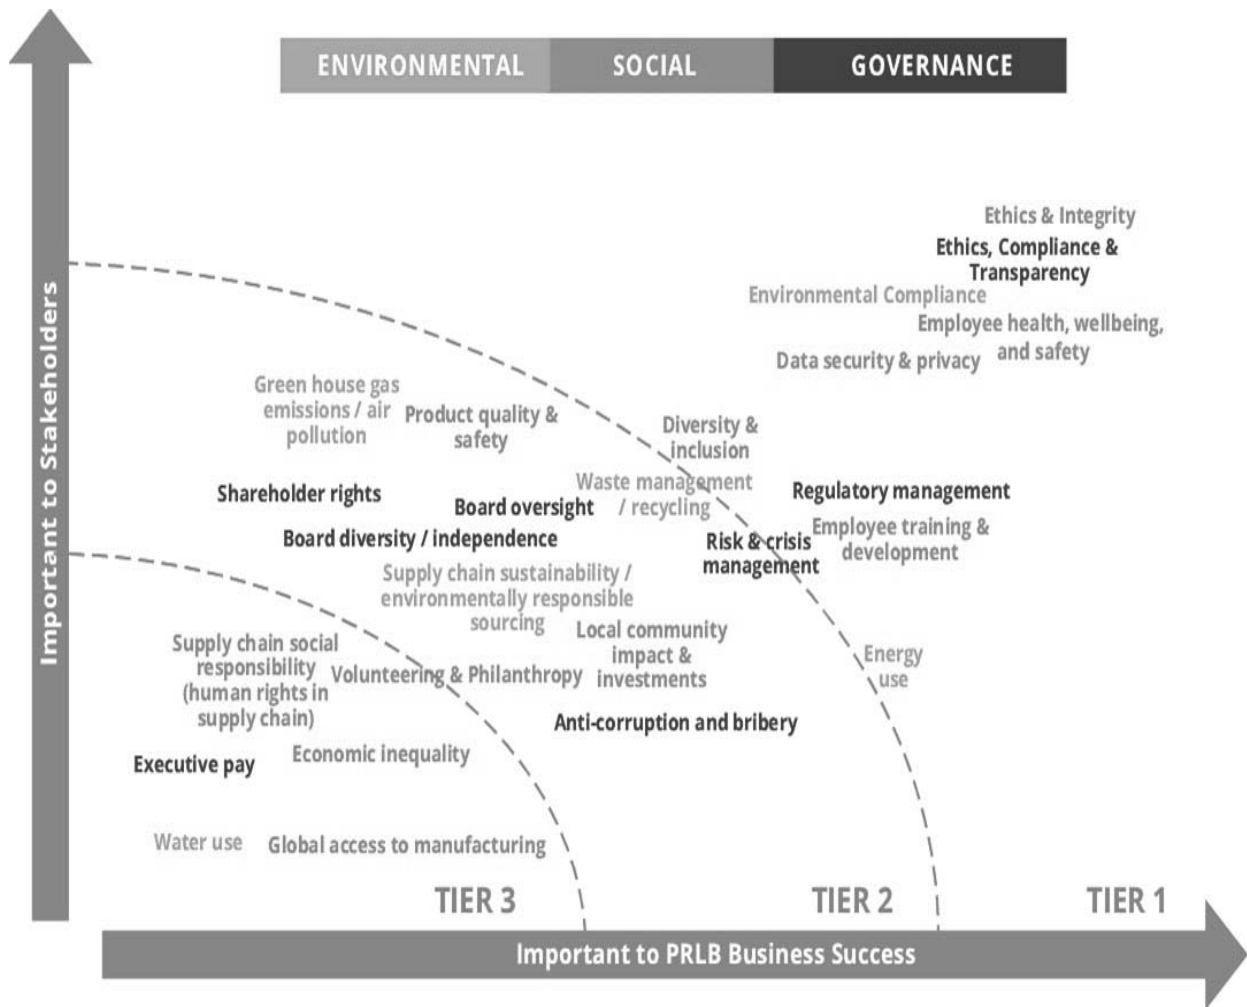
ENVIRONMENTAL
SOCIAL
GOVERNANCE

Important to Stakeholders

Ethics & Integrity
Ethics, Compliance & Transparency
Environmental Compliance
Employee health, wellbeing, and safety
Data security & privacy

Green house gas emissions / air pollution
Product quality & safety
Diversity & inclusion
Waste management / recycling
Shareholder rights
Board oversight
Regulatory management
Employee training & development
Board diversity / independence
Risk & crisis management
Supply chain sustainability / environmentally responsible sourcing
Local community impact & investments
Supply chain social responsibility (human rights in supply chain)
Volunteering & Philanthropy
Energy use
Anti-corruption and bribery
Executive pay
Economic inequality
Water use
Global access to manufacturing

TIER 3
TIER 2
TIER 1

Important to PRLB Business Success